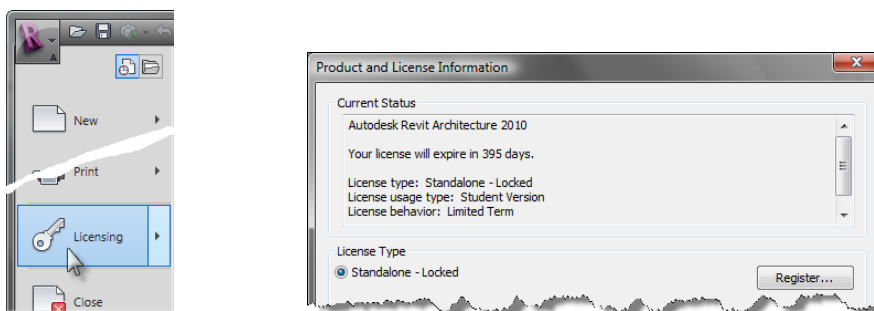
New

Print

Licensing

Close

Product and License Information

Current Status

Autodesk Revit Architecture 2010

Your license will expire in 395 days.

License type: Standalone - Locked
License usage type: Student Version
License behavior: Limited Term

License Type

Standalone - Locked

Register...